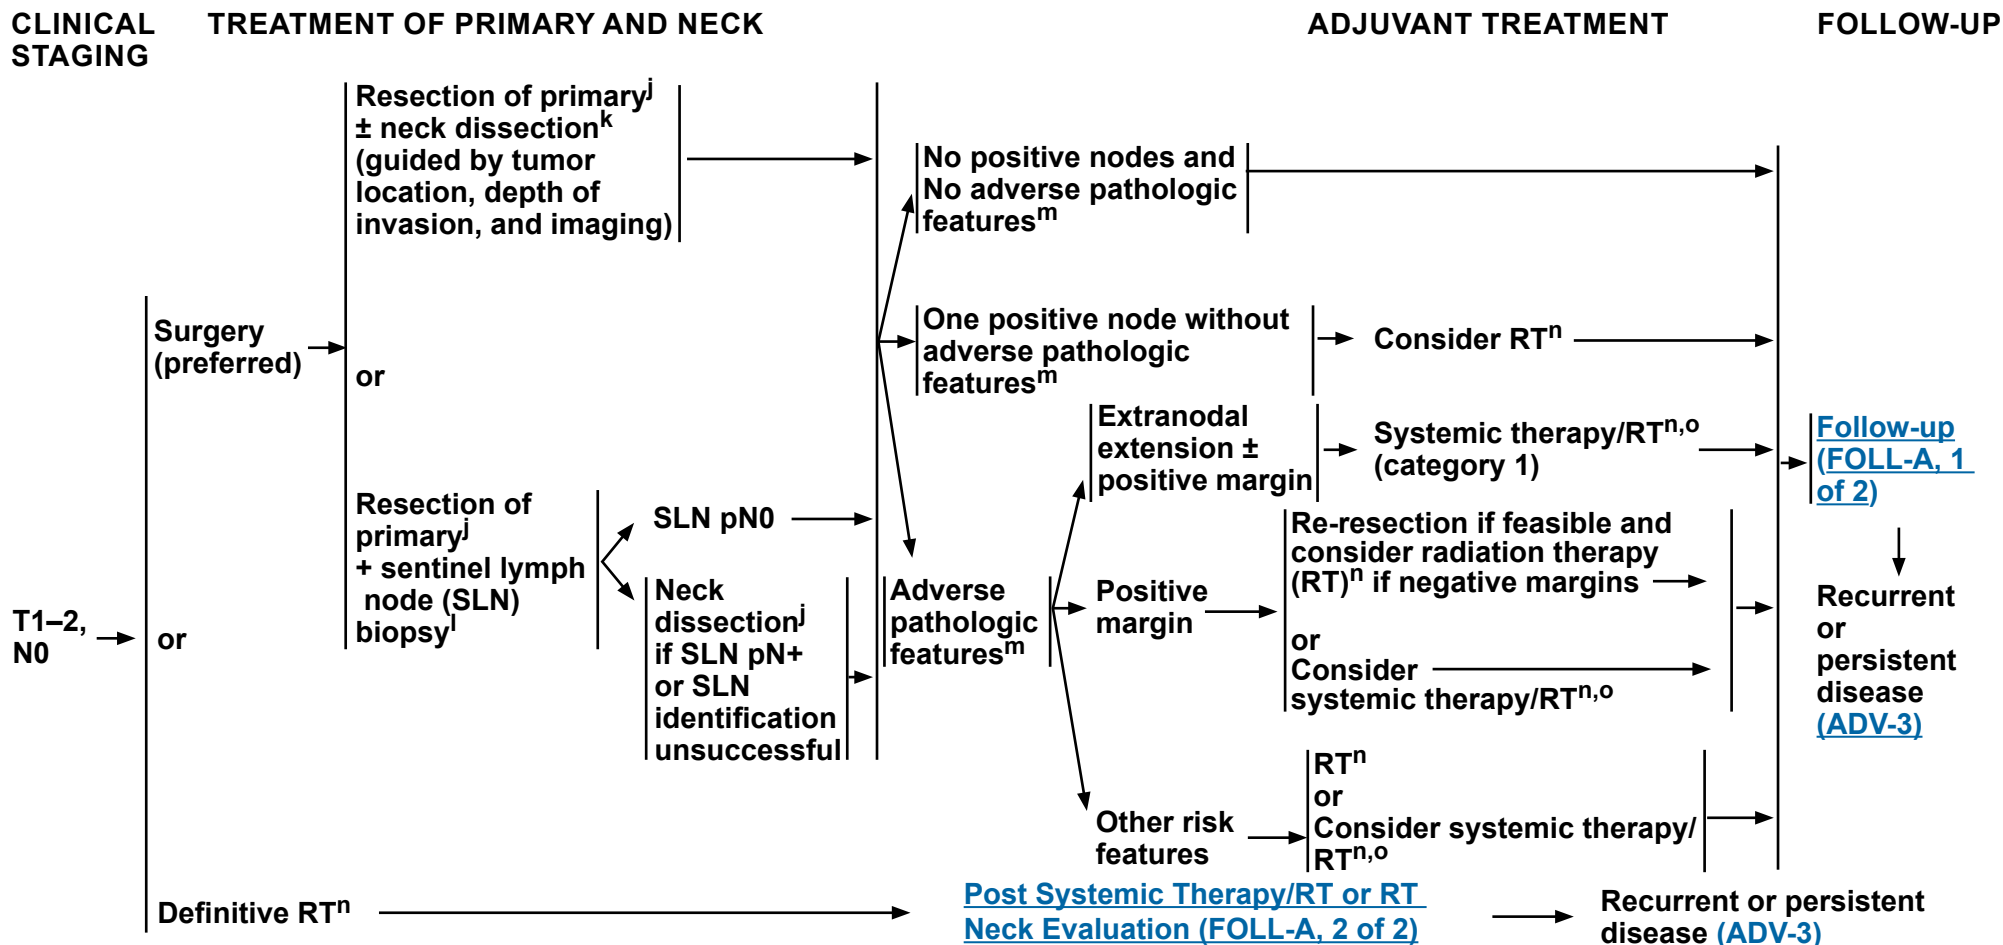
CLINICAL STAGING

TREATMENT OF PRIMARY AND NECK

ADJUVANT TREATMENT

FOLLOW-UP

T1–2, N0

Surgery (preferred)

Resection of primary$^{j}$ ± neck dissection$^{k}$ (guided by tumor location, depth of invasion, and imaging)

or

Resection of primary$^{j}$ + sentinel lymph node (SLN) biopsy$^{l}$

SLN pN0

Neck dissection$^{j}$ if SLN pN+ or SLN identification unsuccessful

No positive nodes and No adverse pathologic features$^{m}$

One positive node without adverse pathologic features$^{m}$

Consider RT$^{n}$

Adverse pathologic features$^{m}$

Extranodal extension ± positive margin

Systemic therapy/RT$^{n,o}$ (category 1)

Positive margin

Re-resection if feasible and consider radiation therapy (RT)$^{n}$ if negative margins

or

Consider systemic therapy/RT$^{n,o}$

Other risk features

RT$^{n}$

or

Consider systemic therapy/ RT$^{n,o}$

Follow-up (FOLL-A, 1 of 2)

Recurrent or persistent disease (ADV-3)

or

Definitive RT$^{n}$

Post Systemic Therapy/RT or RT Neck Evaluation (FOLL-A, 2 of 2)

Recurrent or persistent disease (ADV-3)